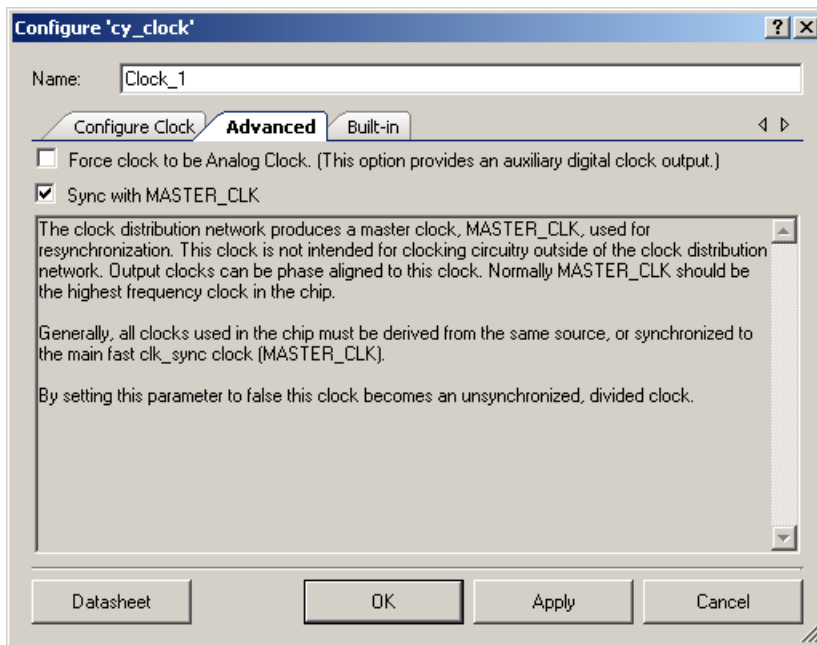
Configure 'cy_clock'

? X

Name: Clock_1

Configure Clock | Advanced | Built-in

Force clock to be Analog Clock. (This option provides an auxiliary digital clock output.)

Sync with MASTER_CLK

The clock distribution network produces a master clock, MASTER_CLK, used for resynchronization. This clock is not intended for clocking circuitry outside of the clock distribution network. Output clocks can be phase aligned to this clock. Normally MASTER_CLK should be the highest frequency clock in the chip.

Generally, all clocks used in the chip must be derived from the same source, or synchronized to the main fast clk_sync clock (MASTER_CLK).

By setting this parameter to false this clock becomes an unsynchronized, divided clock.

Datasheet | OK | Apply | Cancel